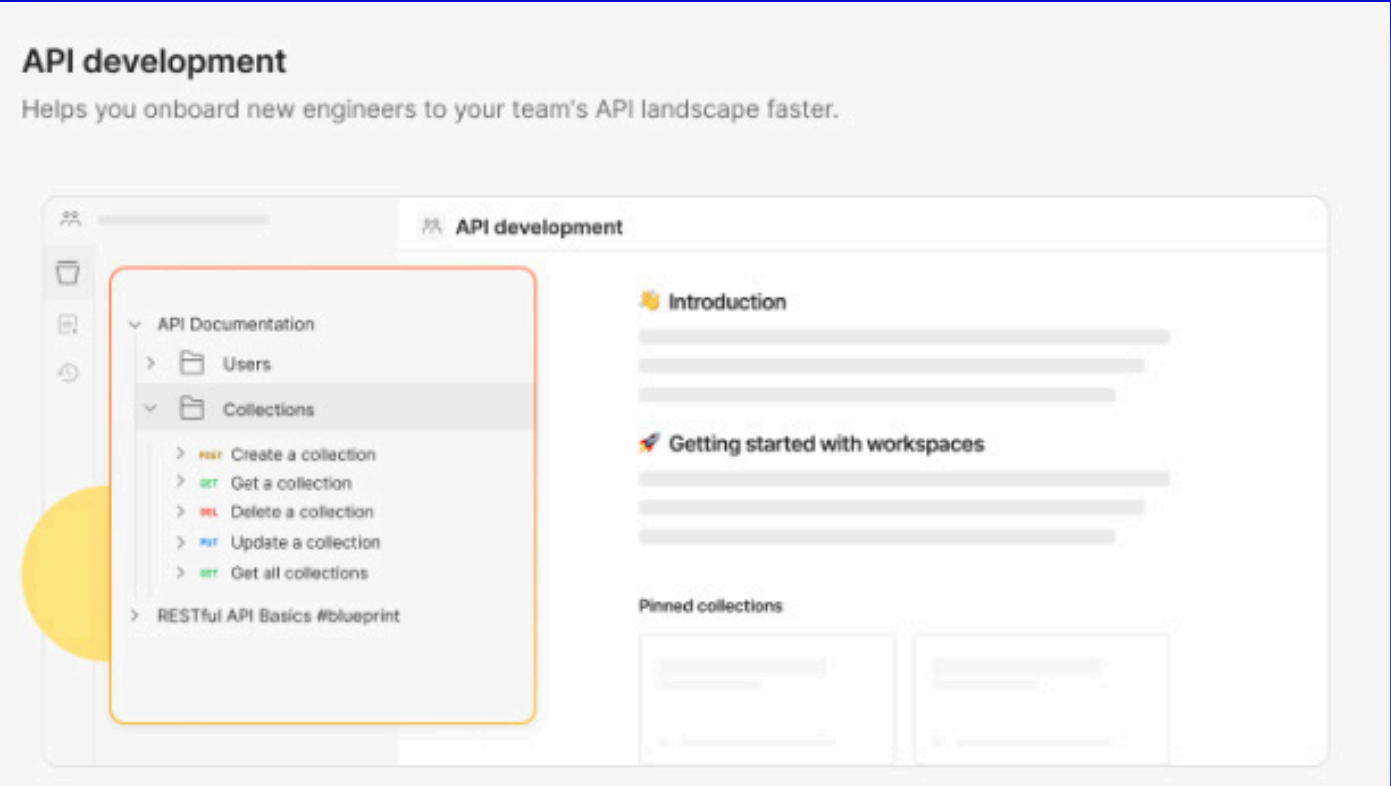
API development

Helps you onboard new engineers to your team's API landscape faster.

API development

API Documentation

Users

Collections

POST Create a collection

GET Get a collection

DEL Delete a collection

PUT Update a collection

GET Get all collections

RESTful API Basics #blueprint

👋 Introduction

🚀 Getting started with workspaces

Pinned collections